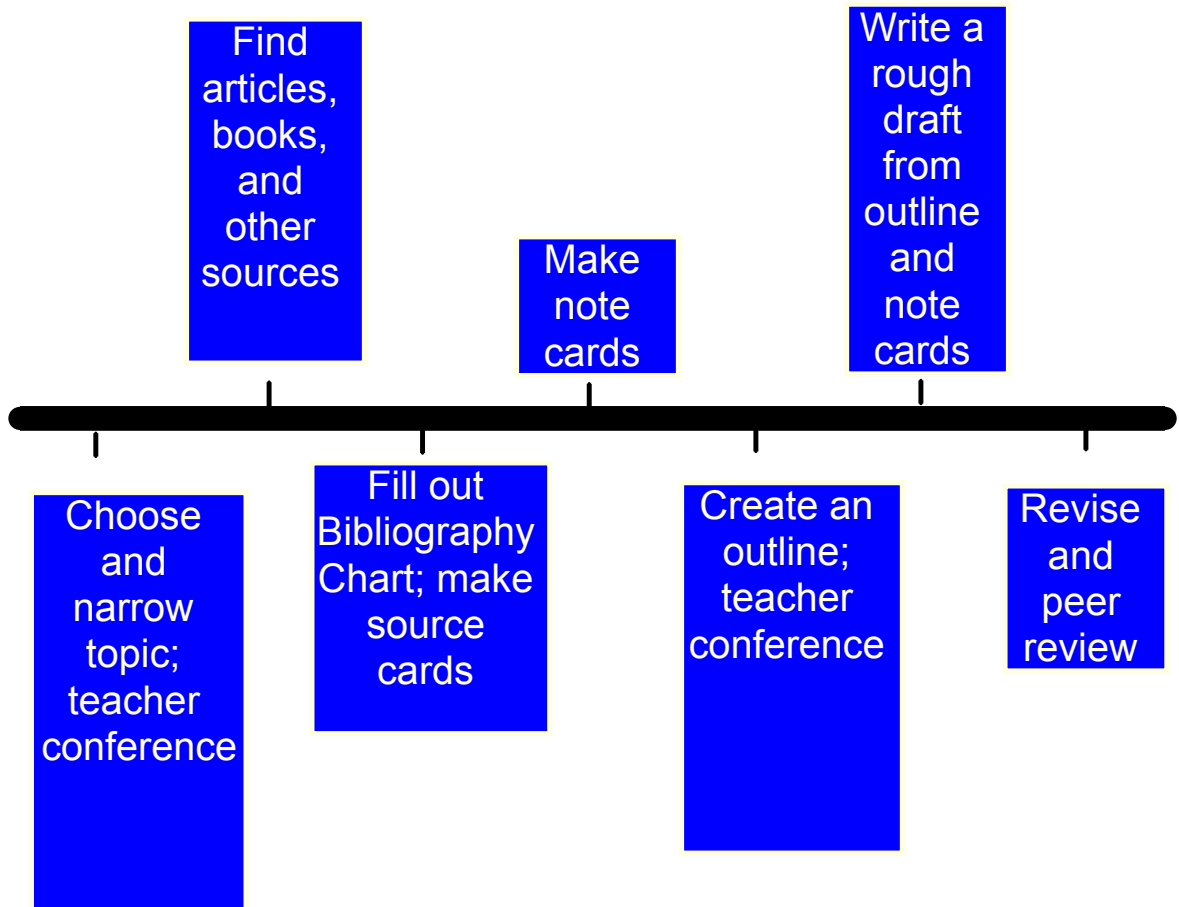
Choose and narrow topic; teacher conference

Find articles, books, and other sources

Fill out Bibliography Chart; make source cards

Make note cards

Create an outline; teacher conference

Write a rough draft from outline and note cards

Revise and peer review